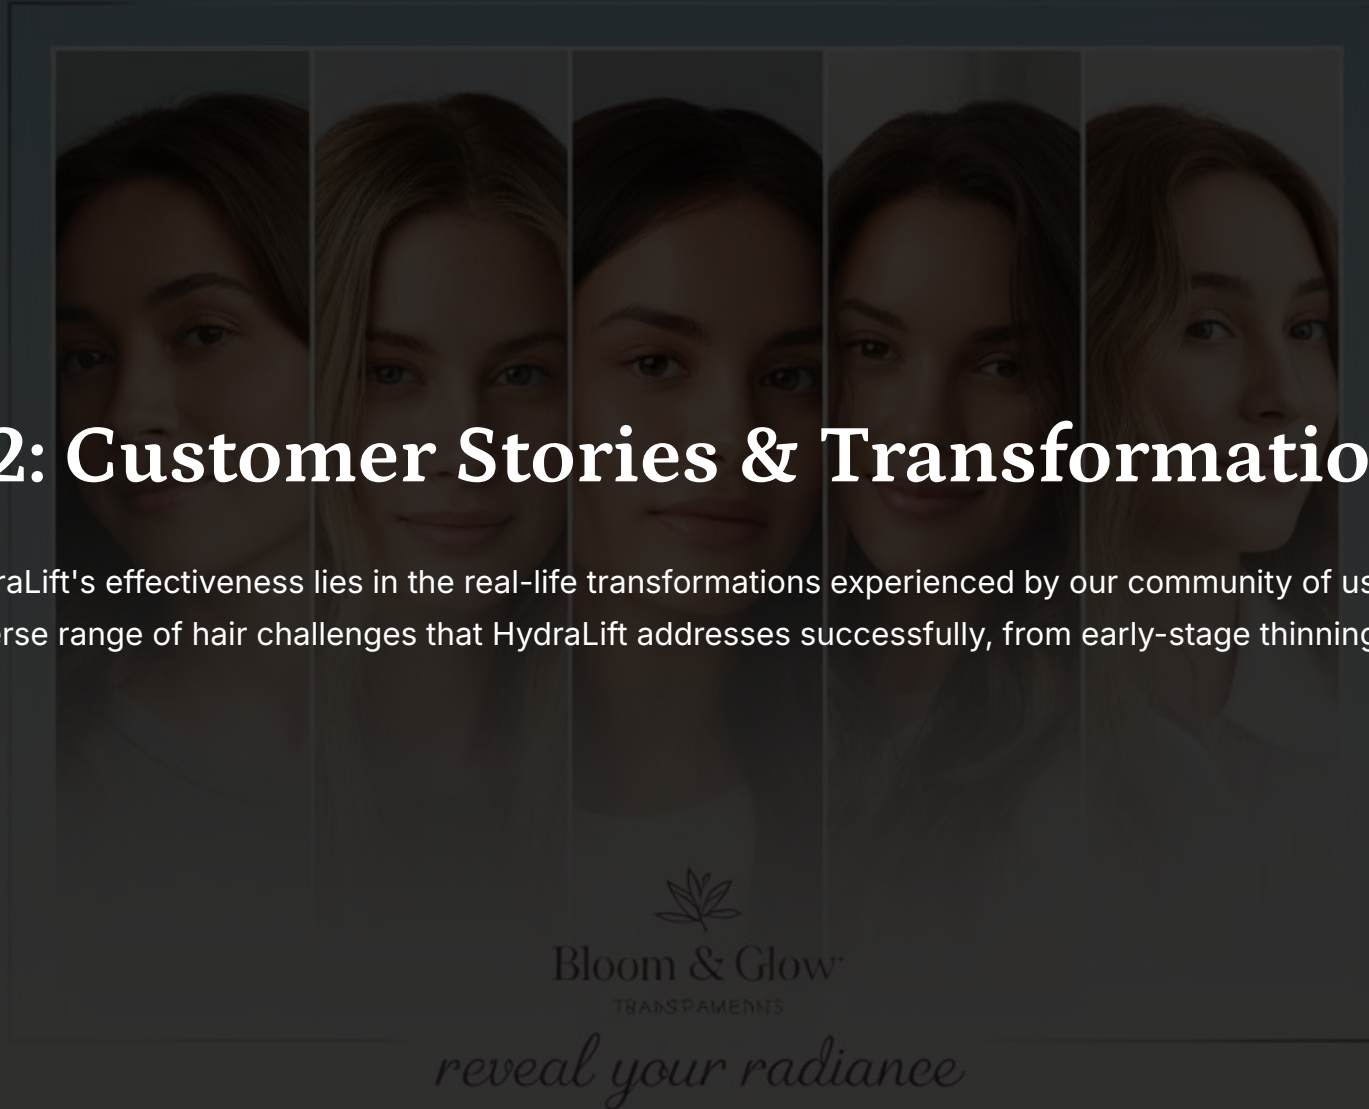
2: Customer Stories & Transformatio

raLift's effectiveness lies in the real-life transformations experienced by our community of us erse range of hair challenges that HydraLift addresses successfully, from early-stage thinning

Bloom & Glow

TRANSPAMENNS

reveal your radiance